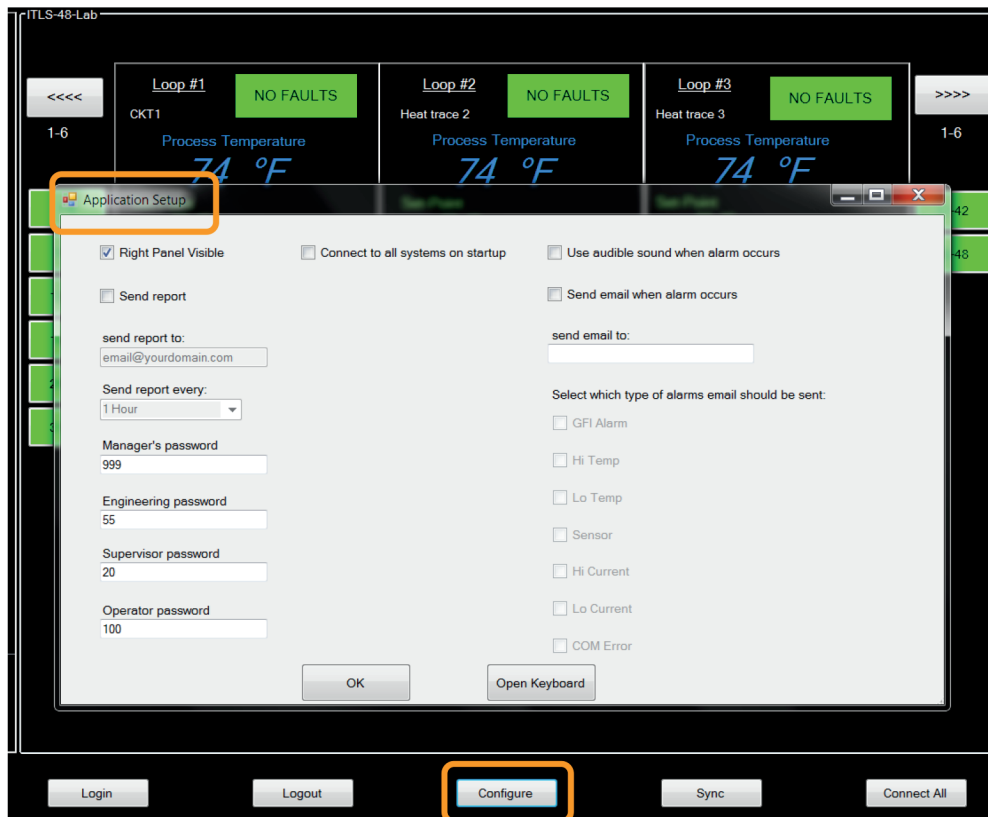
ITLS-48-Lab

<<<<
1-6

Loop #1
CKT1
NO FAULTS
Process Temperature
74 °F

Loop #2
Heat trace 2
NO FAULTS
Process Temperature
74 °F

Loop #3
Heat trace 3
NO FAULTS
Process Temperature
74 °F

>>>>
1-6

42
48

Application Setup

Right Panel Visible
Connect to all systems on startup
Use audible sound when alarm occurs

Send report
Send email when alarm occurs

send report to:
email@yourdomain.com

send email to:

Send report every:
1 Hour

Select which type of alarms email should be sent:

GFI Alarm
Hi Temp
Lo Temp
Sensor
Hi Current
Lo Current
COM Error

Manager's password
999

Engineering password
55

Supervisor password
20

Operator password
100

OK
Open Keyboard

Login
Logout
Configure
Sync
Connect All